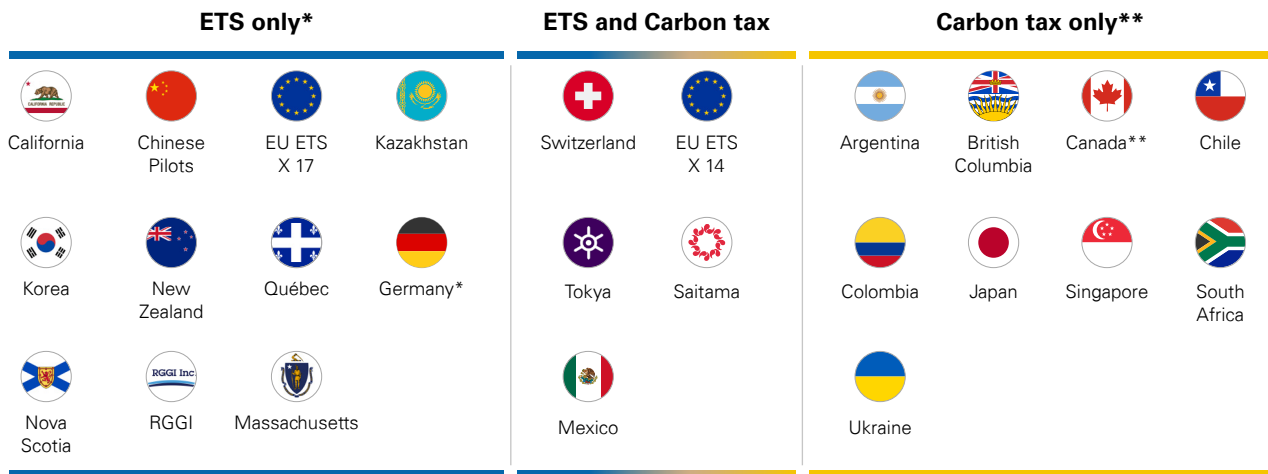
ETS only*

California

Chinese Pilots

EU ETS X 17

Kazakhstan

Korea

New Zealand

Québec

Germany*

Nova Scotia

RGGI

Massachusetts

ETS and Carbon tax

Switzerland

EU ETS X 14

Tokya

Saitama

Mexico

Carbon tax only**

Argentina

British Columbia

Canada**

Chile

Colombia

Japan

Singapore

South Africa

Ukraine